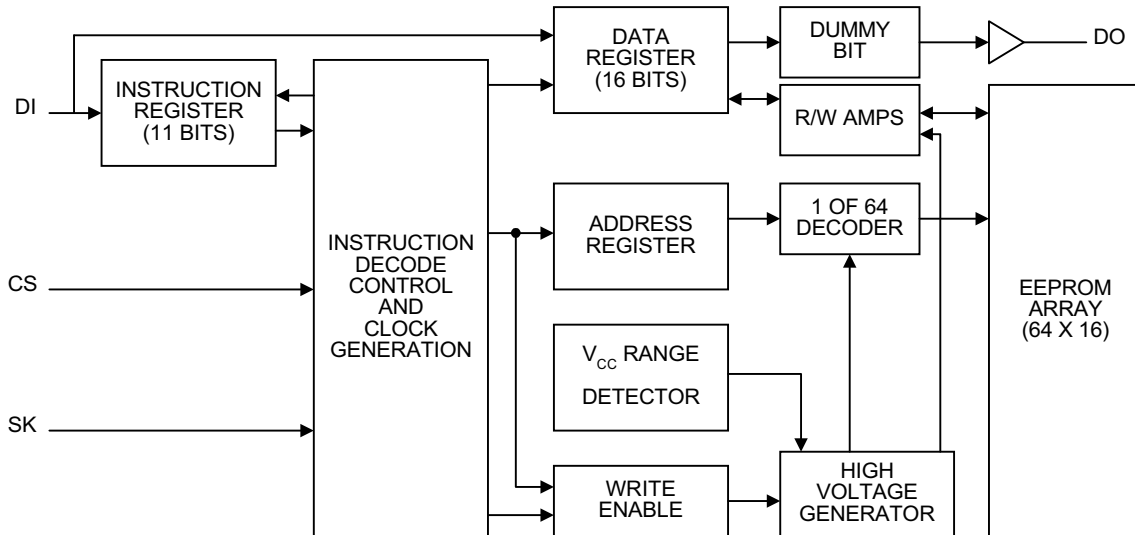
DATA REGISTER (16 BITS)

DUMMY BIT

DO

DI

INSTRUCTION REGISTER (11 BITS)

R/W AMPS

ADDRESS REGISTER

1 OF 64 DECODER

INSTRUCTION DECODE CONTROL AND CLOCK GENERATION

CS

EEPROM ARRAY (64 X 16)

$V_{CC}$ RANGE DETECTOR

SK

WRITE ENABLE

HIGH VOLTAGE GENERATOR